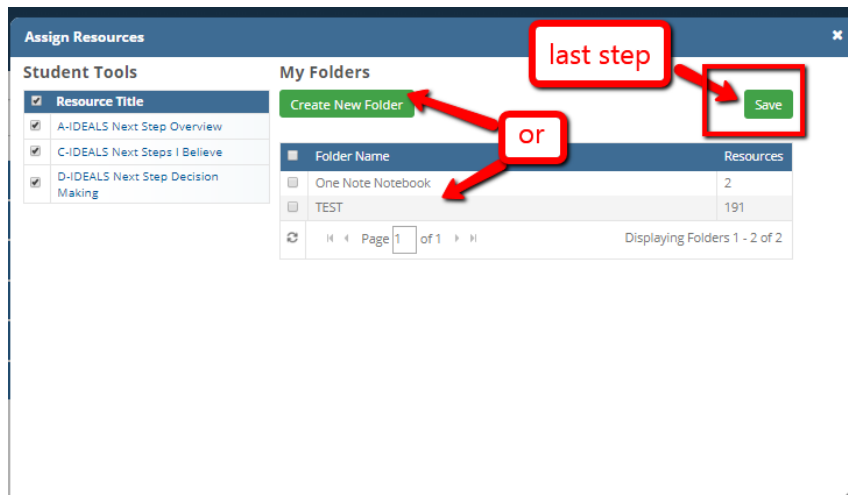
Assign Resources
×

Student Tools

| Resource Title |
|---|
| A-IDEALS Next Step Overview |
| C-IDEALS Next Steps I Believe |
| D-IDEALS Next Step Decision Making |

My Folders

Create New Folder

last step

Save

or

| Folder Name | Resources |
|---|---|
| One Note Notebook | 2 |
| TEST | 191 |

Page 1 of 1

Displaying Folders 1 - 2 of 2